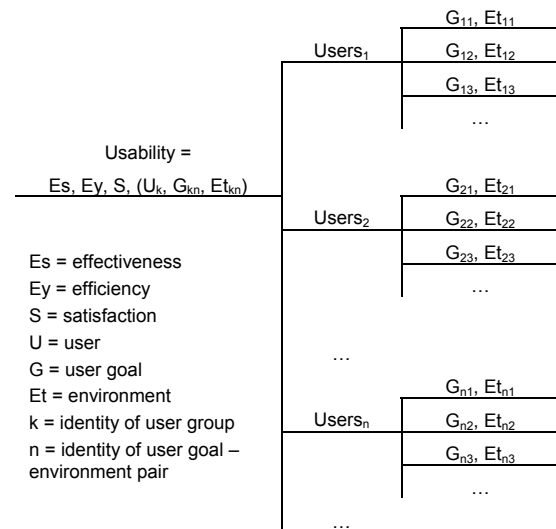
Usability =

Es, Ey, S, ($U_k$, $G_{kn}$, $Et_{kn}$)

Es = effectiveness
Ey = efficiency
S = satisfaction
U = user
G = user goal
Et = environment
k = identity of user group
n = identity of user goal – environment pair

Users$_1$

$G_{11}$, $Et_{11}$
$G_{12}$, $Et_{12}$
$G_{13}$, $Et_{13}$
…

Users$_2$

$G_{21}$, $Et_{21}$
$G_{22}$, $Et_{22}$
$G_{23}$, $Et_{23}$
…

…

Users$_n$

$G_{n1}$, $Et_{n1}$
$G_{n2}$, $Et_{n2}$
$G_{n3}$, $Et_{n3}$
…

…